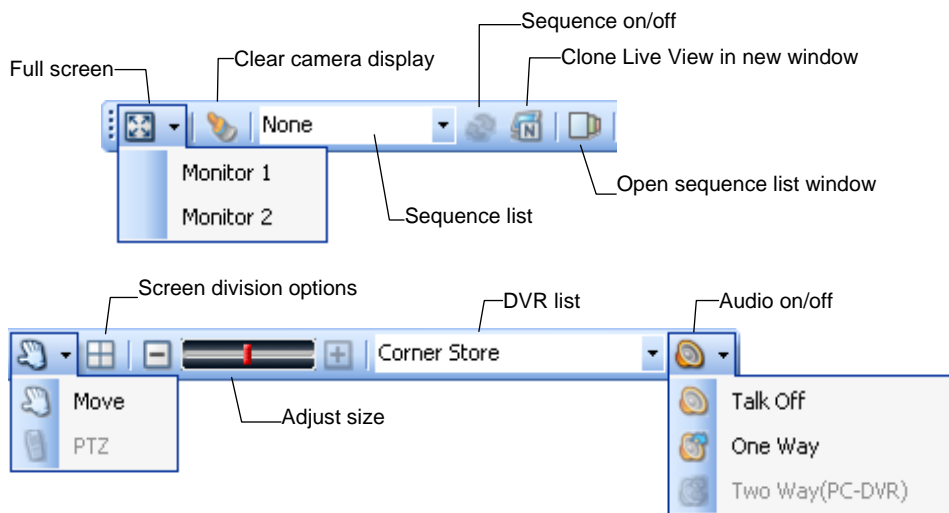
Sequence on/off

Full screen

Clear camera display

Clone Live View in new window

None

Monitor 1

Monitor 2

Open sequence list window

Sequence list

Screen division options

DVR list

Audio on/off

Corner Store

Move

PTZ

Adjust size

Talk Off

One Way

Two Way(PC-DVR)